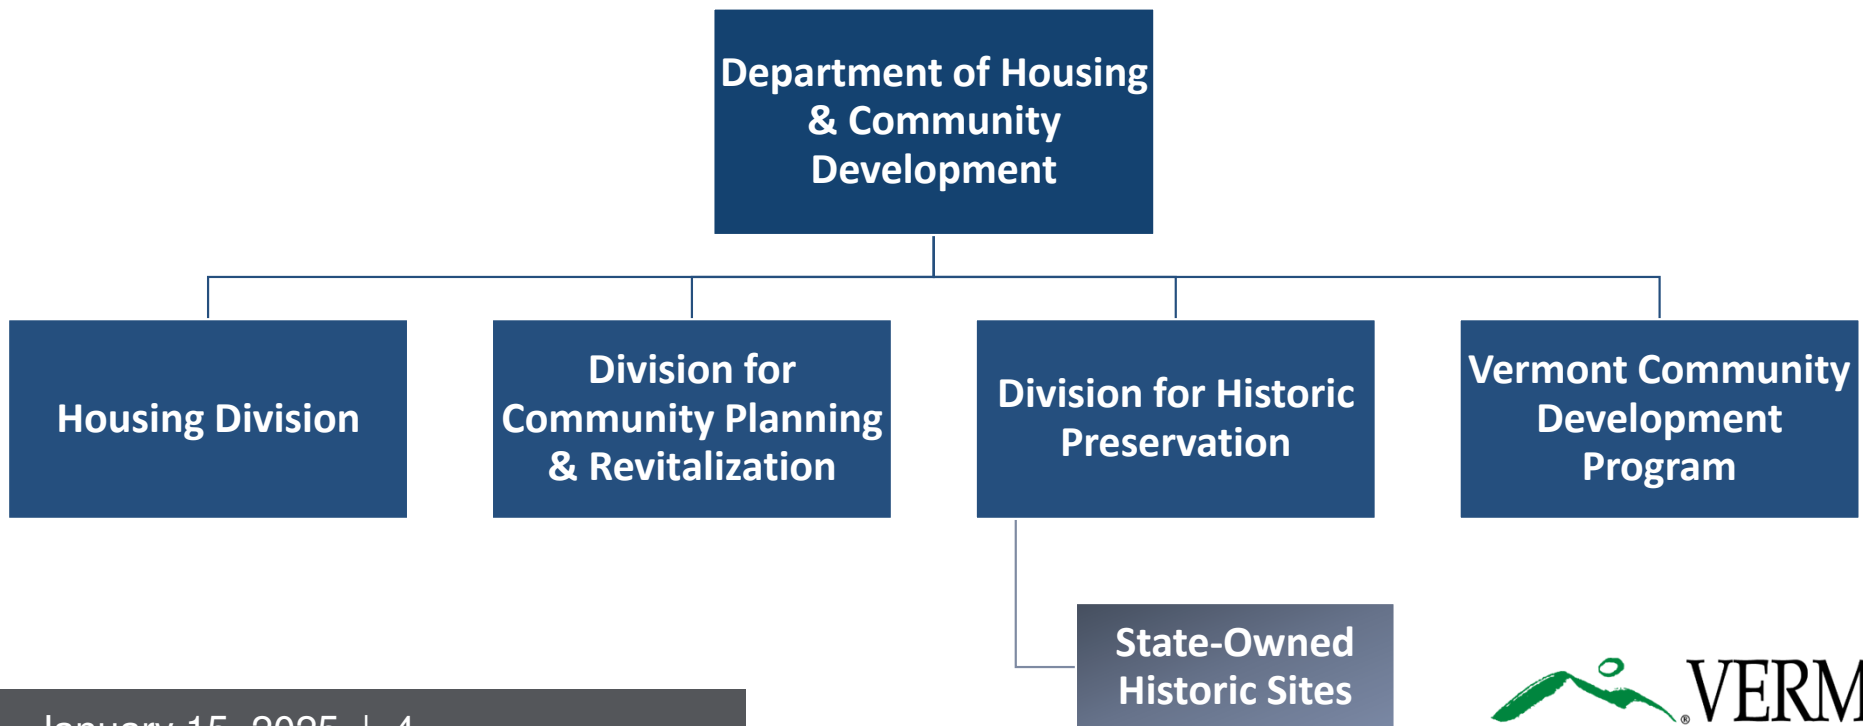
Department of Housing & Community Development

Housing Division

Division for Community Planning & Revitalization

Division for Historic Preservation

Vermont Community Development Program

State-Owned Historic Sites

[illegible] | 4

VERM